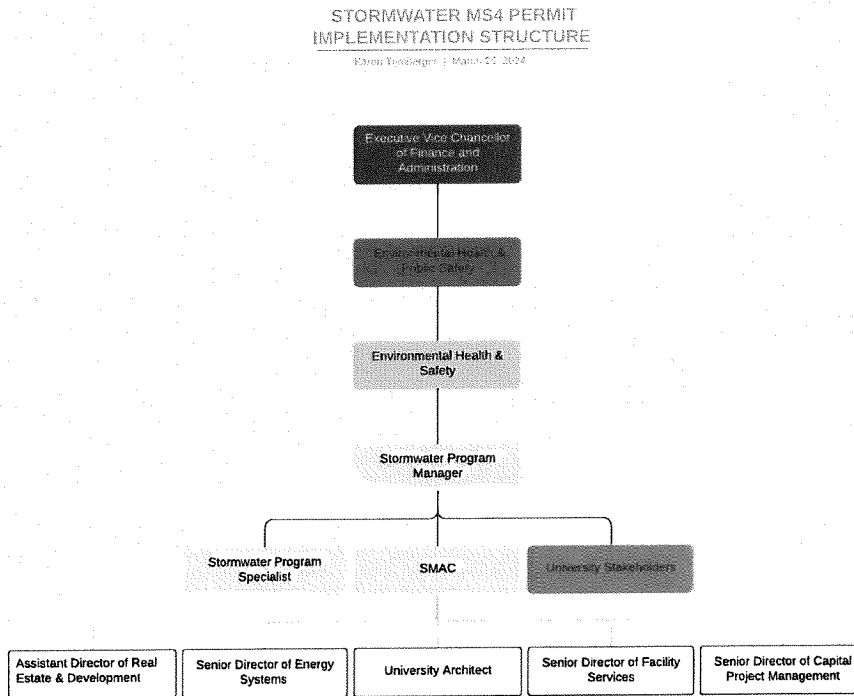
STORMWATER MS4 PERMIT
IMPLEMENTATION STRUCTURE

Karen Tonsberger | March 26, 2024

Executive Vice Chancellor of Finance and Administration

Environmental Health & Public Safety

Environmental Health & Safety

Stormwater Program Manager

Stormwater Program Specialist

SMAC

University Stakeholders

Assistant Director of Real Estate & Development

Senior Director of Energy Systems

University Architect

Senior Director of Facility Services

Senior Director of Capital Project Management